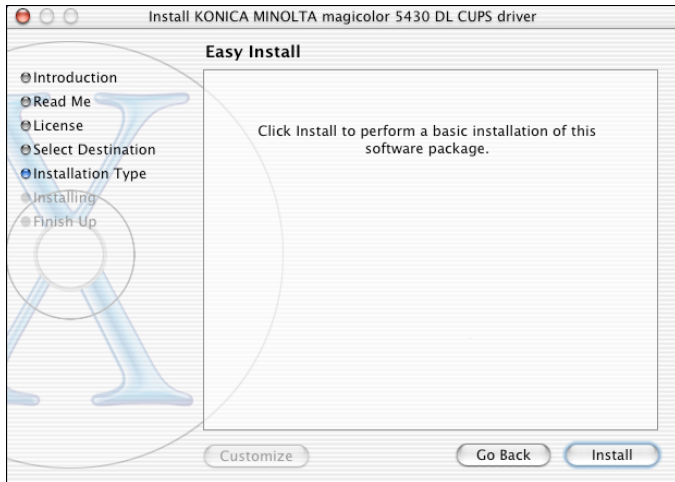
Install KONICA MINOLTA magicolor 5430 DL CUPS driver

Easy Install

Introduction
Read Me
License
Select Destination
Installation Type
Installing
Finish Up

Click Install to perform a basic installation of this software package.

Customize

Go Back

Install